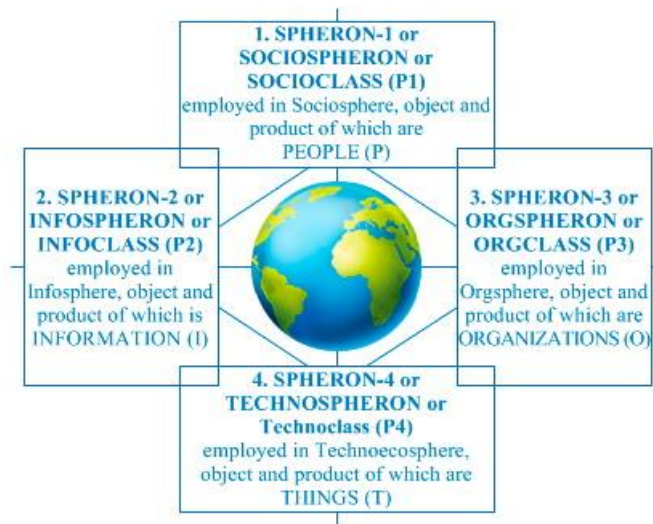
1. SPHERON-1 or SOCIOSPHERON or SOCIOCLASS (P1)
employed in Sociosphere, object and product of which are PEOPLE (P)

2. SPHERON-2 or INFOSPHERON or INFOCLASS (P2)
employed in Infosphere, object and product of which is INFORMATION (I)

3. SPHERON-3 or ORGSPHERON or ORGCLASS (P3)
employed in Orgsphere, object and product of which are ORGANIZATIONS (O)

4. SPHERON-4 or TECHNOSPHERON or Technoclass (P4)
employed in Technoecosphere, object and product of which are THINGS (T)